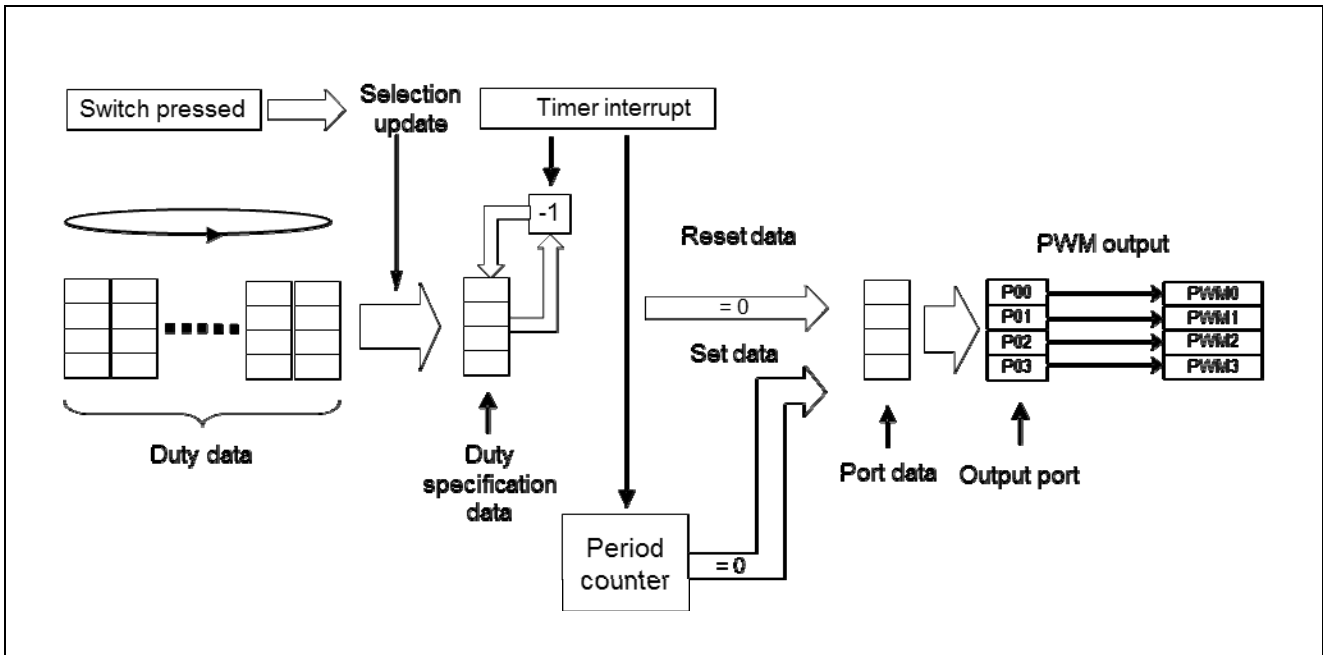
Switch pressed

Selection update

Timer interrupt

-1

Reset data

= 0

Set data

PWM output

P00
P01
P02
P03

PWM0
PWM1
PWM2
PWM3

Duty data

Duty specification data

Period counter

= 0

Port data

Output port